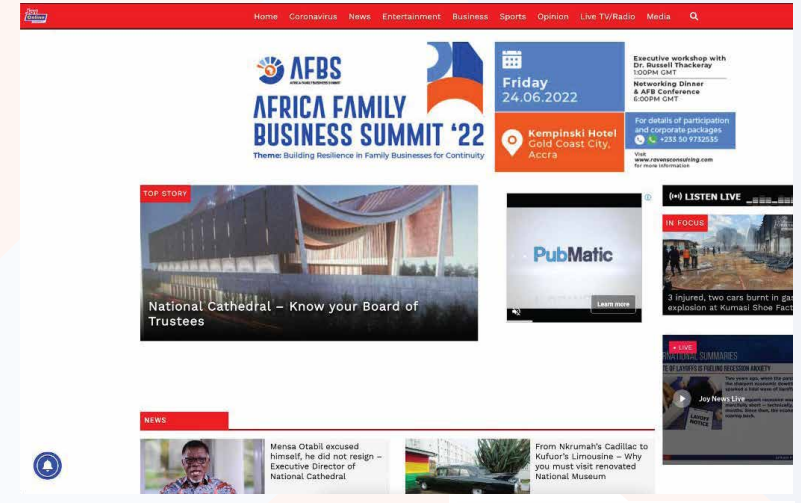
Home Coronavirus News Entertainment Business Sports Opinion Live TV/Radio Media

AFBS

AFRICA FAMILY BUSINESS SUMMIT '22

Theme: Building Resilience in Family Businesses for Continuity

Friday 24.06.2022

Kempinski Hotel Gold Coast City, Accra

Executive workshop with Dr. Russell Thackeray 1:00PM GMT

Networking Dinner & AFB Conference 6:00PM GMT

For details of participation and corporate packages +233 50 9732535

Visit www.ravensconsulting.com for more information

TOP STORY

National Cathedral – Know your Board of Trustees

PubMatic

Learn more

LISTEN LIVE

IN FOCUS

3 injured, two cars burnt in gas explosion at Kumasi Shoe Fact

LIVE

Joy News Live

NEWS

Mensa Otabil excused himself, he did not resign – Executive Director of National Cathedral

From Nkrumah's Cadillac to Kufuor's Limousine – Why you must visit renovated National Museum